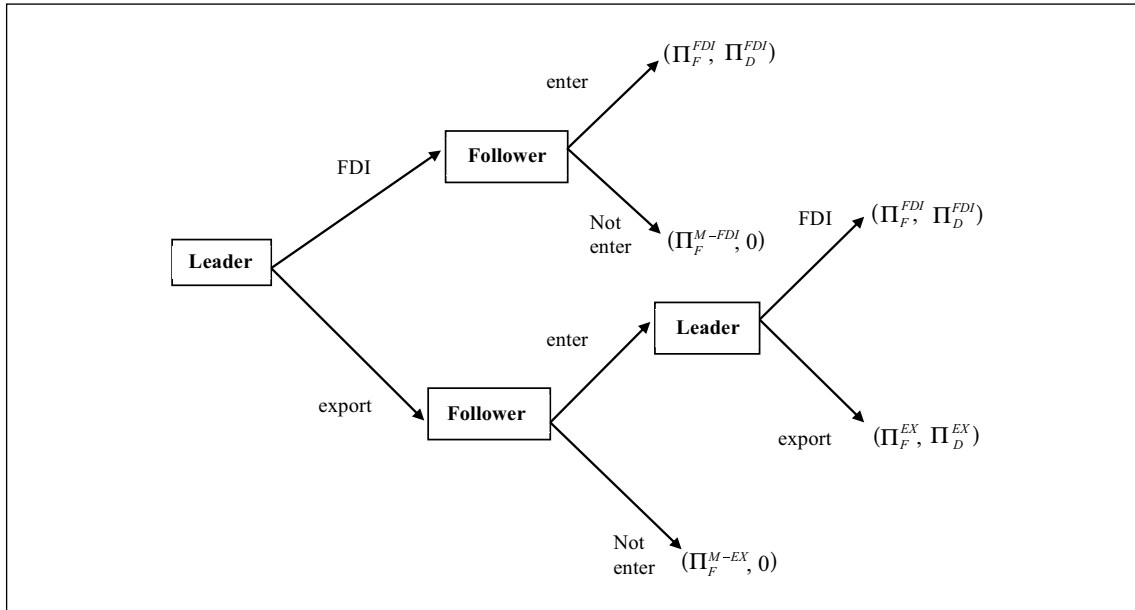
Leader

FDI

Follower

enter

$(\Pi_F^{FDI}, \Pi_D^{FDI})$

Not enter

$(\Pi_F^{M-FDI}, 0)$

export

Follower

enter

Leader

FDI

$(\Pi_F^{FDI}, \Pi_D^{FDI})$

export

$(\Pi_F^{EX}, \Pi_D^{EX})$

Not enter

$(\Pi_F^{M-EX}, 0)$